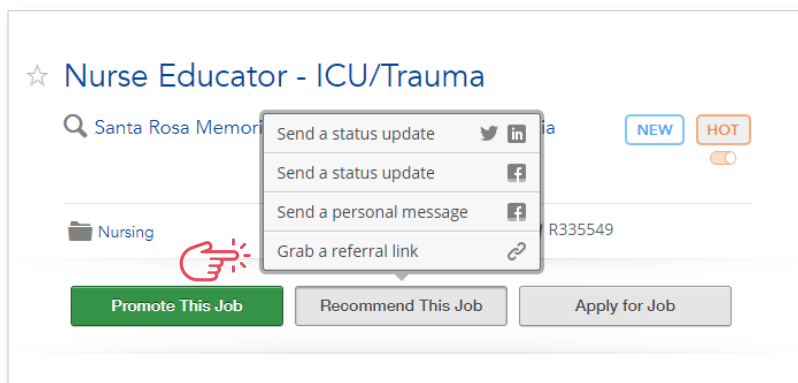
☆ Nurse Educator - ICU/Trauma

Santa Rosa Memori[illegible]ia

NEW HOT

Send a status update

Send a status update

Send a personal message

Grab a referral link

Nursing

R335549

Promote This Job

Recommend This Job

Apply for Job